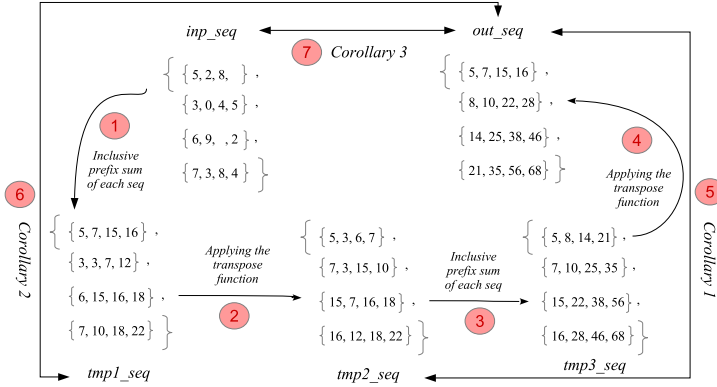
inp_seq

7 Corollary 3

out_seq

{ {5, 2, 8, }, {3, 0, 4, 5}, {6, 9, , 2}, {7, 3, 8, 4} }

{ {5, 7, 15, 16}, {8, 10, 22, 28}, {14, 25, 38, 46}, {21, 35, 56, 68} }

1

Inclusive prefix sum of each seq

4

Applying the transpose function

6

Corollary 2

5

Corollary 1

{ {5, 7, 15, 16}, {3, 3, 7, 12}, {6, 15, 16, 18}, {7, 10, 18, 22} }

Applying the transpose function

2

{ {5, 3, 6, 7}, {7, 3, 15, 10}, {15, 7, 16, 18}, {16, 12, 18, 22} }

Inclusive prefix sum of each seq

3

{ {5, 8, 14, 21}, {7, 10, 25, 35}, {15, 22, 38, 56}, {16, 28, 46, 68} }

tmp1_seq

tmp2_seq

tmp3_seq